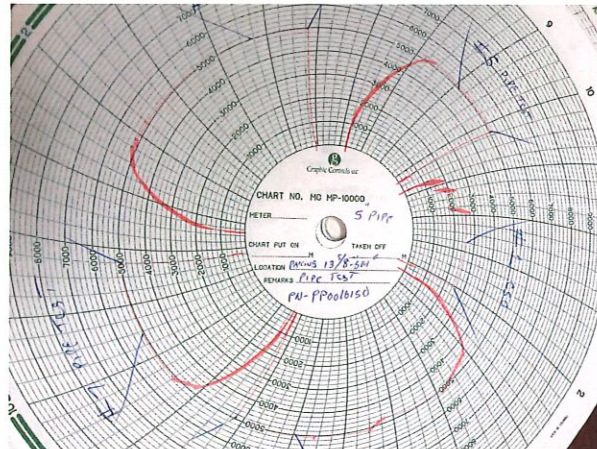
Graphic Controls LLC

CHART NO. MC MP-10000

METER 5" Pipe

CHART PUT ON TAKEN OFF

LOCATION Baking 13/8-5M

REMARKS Pipe Test

PN-PP001015D

#5 Pipe Test

#3 Pipe Test

#4

#2

2000
3000
4000
5000
6000
7000
8000
9000

1000
2000
3000
4000
5000
6000
7000
8000
9000

2000
3000
4000
5000
6000
7000

2000
3000
4000
5000
6000
7000

1000
2000
3000
4000
5000
6000

6
10
2
12